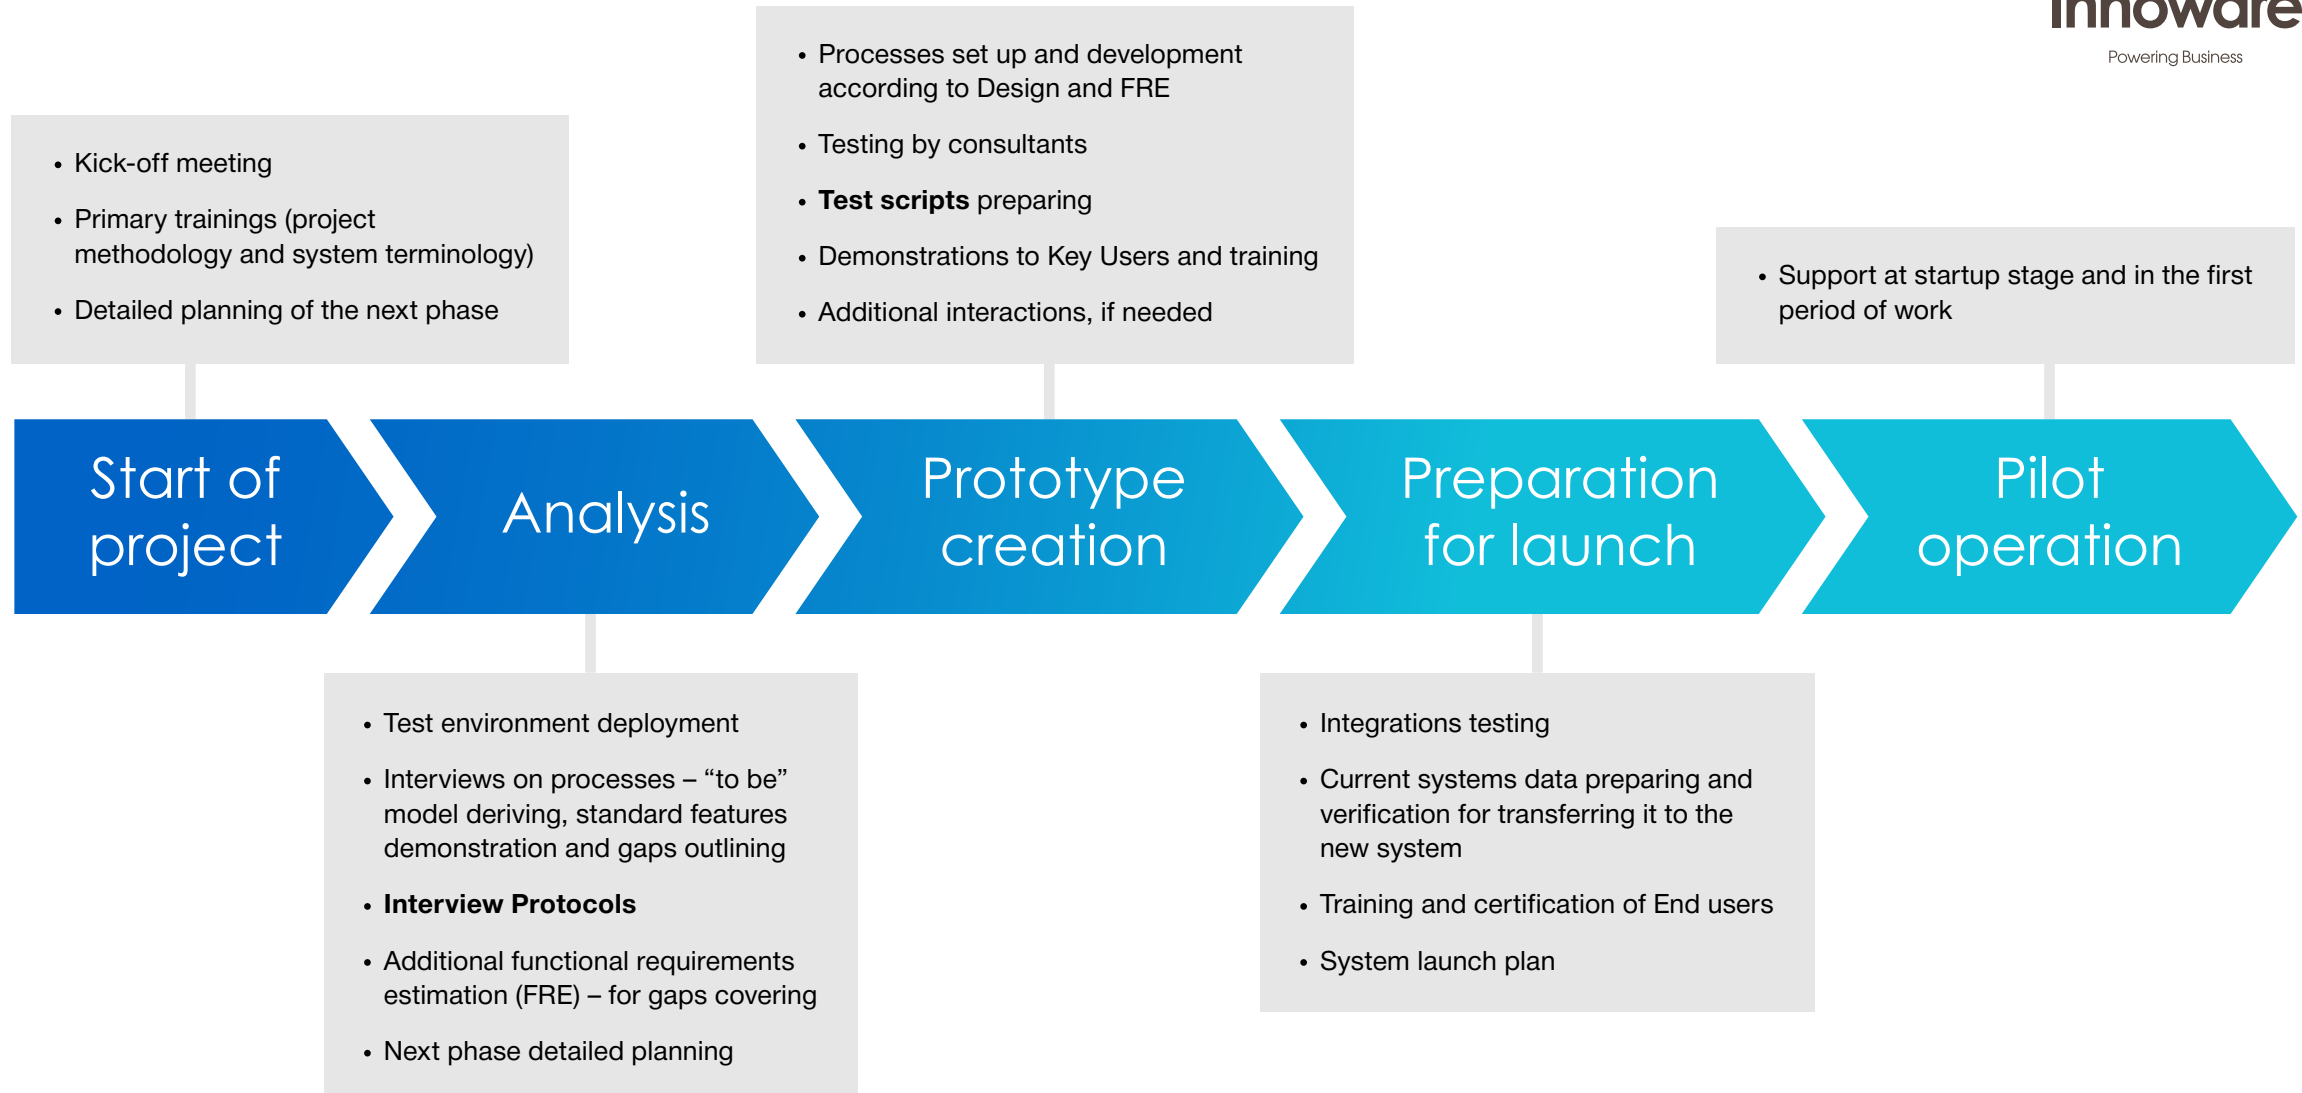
innoware
Powering Business

- Kick-off meeting
- Primary trainings (project methodology and system terminology)
- Detailed planning of the next phase

- Processes set up and development according to Design and FRE
- Testing by consultants
- **Test scripts** preparing
- Demonstrations to Key Users and training
- Additional interactions, if needed

- Support at startup stage and in the first period of work

Start of project

Analysis

Prototype creation

Preparation for launch

Pilot operation

- Test environment deployment
- Interviews on processes – “to be” model deriving, standard features demonstration and gaps outlining
- **Interview Protocols**
- Additional functional requirements estimation (FRE) – for gaps covering
- Next phase detailed planning

- Integrations testing
- Current systems data preparing and verification for transferring it to the new system
- Training and certification of End users
- System launch plan